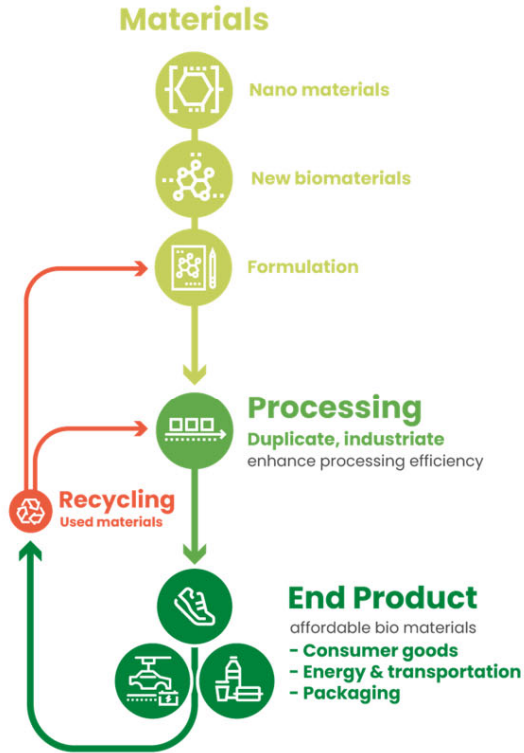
Materials

Nano materials

New biomaterials

Formulation

Processing

Duplicate, industriate

enhance processing efficiency

Recycling

Used materials

End Product

affordable bio materials

- Consumer goods
- Energy & transportation
- Packaging